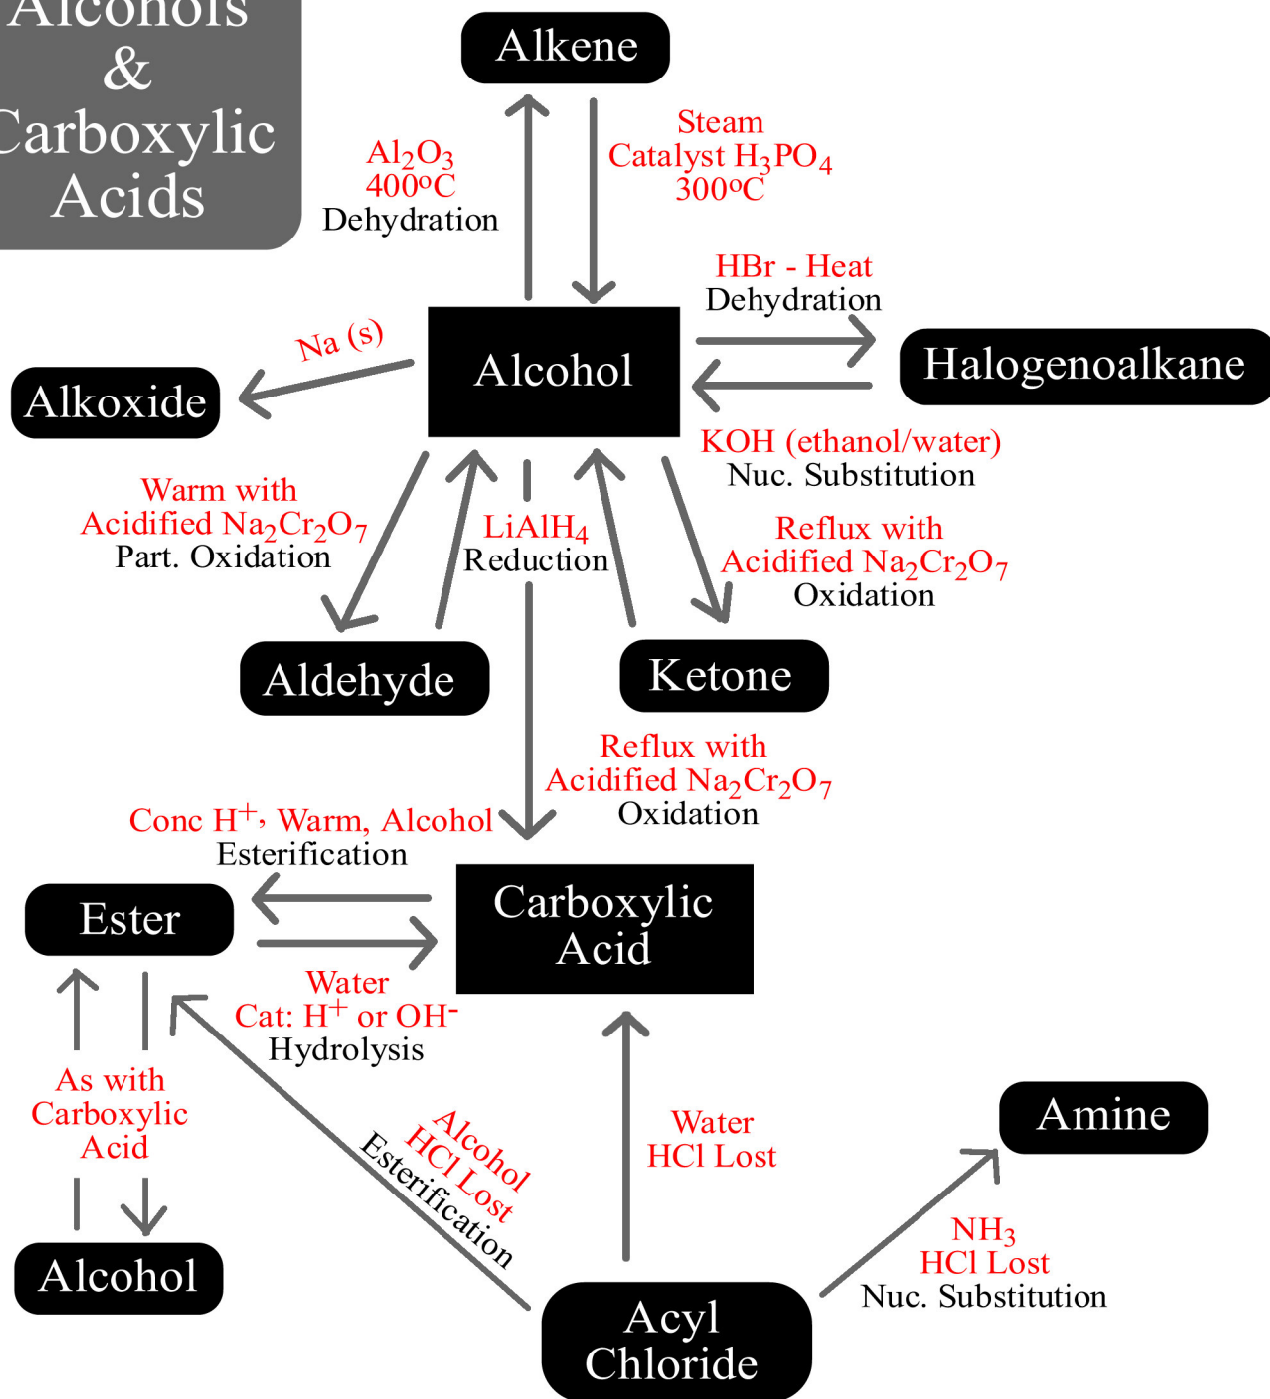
Alcohols
&
Carboxylic
Acids

Alkene

$Al_2O_3$
400ºC
Dehydration

Steam
Catalyst $H_3PO_4$
300ºC

HBr - Heat
Dehydration

Na (s)

Alkoxide

Alcohol

Halogenoalkane

KOH (ethanol/water)
Nuc. Substitution

Warm with
Acidified $Na_2Cr_2O_7$
Part. Oxidation

$LiAlH_4$
Reduction

Reflux with
Acidified $Na_2Cr_2O_7$
Oxidation

Aldehyde

Ketone

Reflux with
Acidified $Na_2Cr_2O_7$
Oxidation

Conc $H^+$, Warm, Alcohol
Esterification

Ester

Carboxylic
Acid

Water
Cat: $H^+$ or $OH^-$
Hydrolysis

As with
Carboxylic
Acid

Alcohol
HCl Lost
Esterification

Water
HCl Lost

Amine

$NH_3$
HCl Lost
Nuc. Substitution

Alcohol

Acyl
Chloride